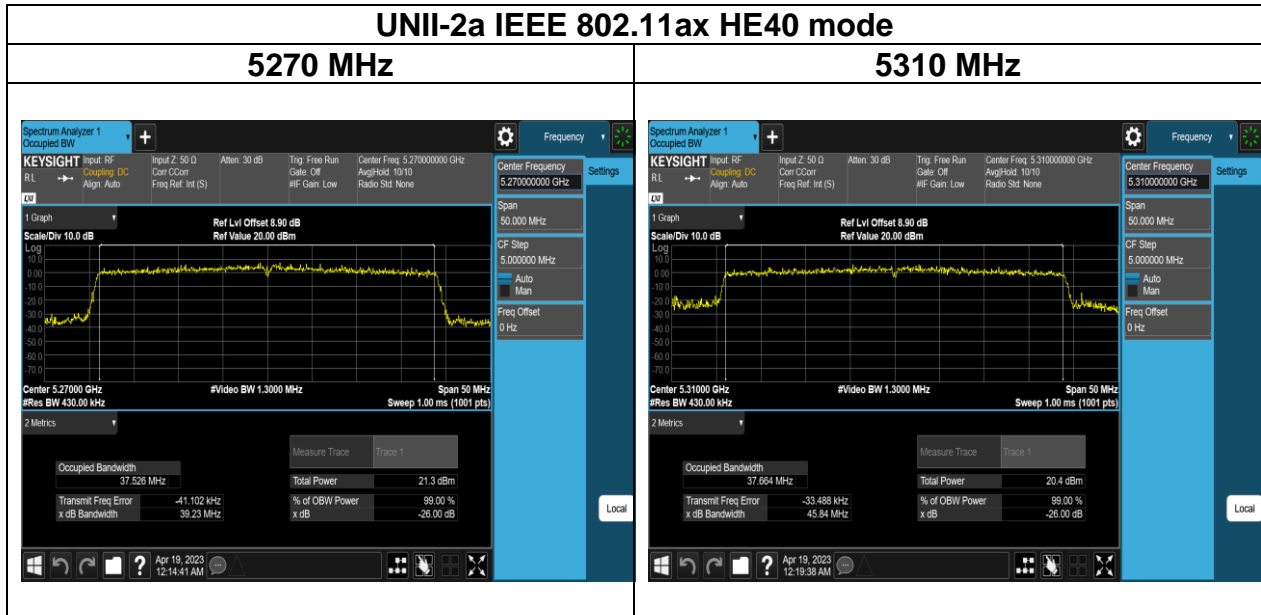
UNII-2a IEEE 802.11ax HE40 mode

| 5270 MHz | 5310 MHz |
|---|---|
| Spectrum Analyzer 1 Occupied BW + Frequency KEYSIGHT Input: RF Coupling: DC Align: Auto Input Z: 50 Ω Corr CCorr Freq Ref: Int (S) Atten: 30 dB Trig: Free Run Gate: Off #IF Gain: Low Center Freq: 5.270000000 GHz Avg\|Hold: 10/10 Radio Std: None Center Frequency 5.270000000 GHz Settings 1 Graph Ref Lvl Offset 8.90 dB Ref Value 20.00 dBm Scale/Div 10.0 dB Log 10.0 0.00 -10.0 -20.0 -30.0 -40.0 -50.0 -60.0 -70.0 Span 50.000 MHz CF Step 5.000000 MHz Auto Man Freq Offset 0 Hz Center 5.27000 GHz #Res BW 430.00 kHz #Video BW 1.3000 MHz Span 50 MHz Sweep 1.00 ms (1001 pts) 2 Metrics Measure Trace Trace 1 Occupied Bandwidth 37.526 MHz Total Power 21.3 dBm Transmit Freq Error -41.102 kHz % of OBW Power 99.00 % x dB Bandwidth 39.23 MHz x dB -26.00 dB Local Apr 19, 2023 12:14:41 AM | Spectrum Analyzer 1 Occupied BW + Frequency KEYSIGHT Input: RF Coupling: DC Align: Auto Input Z: 50 Ω Corr CCorr Freq Ref: Int (S) Atten: 30 dB Trig: Free Run Gate: Off #IF Gain: Low Center Freq: 5.310000000 GHz Avg\|Hold: 10/10 Radio Std: None Center Frequency 5.310000000 GHz Settings 1 Graph Ref Lvl Offset 8.90 dB Ref Value 20.00 dBm Scale/Div 10.0 dB Log 10.0 0.00 -10.0 -20.0 -30.0 -40.0 -50.0 -60.0 -70.0 Span 50.000 MHz CF Step 5.000000 MHz Auto Man Freq Offset 0 Hz Center 5.31000 GHz #Res BW 430.00 kHz #Video BW 1.3000 MHz Span 50 MHz Sweep 1.00 ms (1001 pts) 2 Metrics Measure Trace Trace 1 Occupied Bandwidth 37.664 MHz Total Power 20.4 dBm Transmit Freq Error -33.488 kHz % of OBW Power 99.00 % x dB Bandwidth 45.84 MHz x dB -26.00 dB Local Apr 19, 2023 12:19:38 AM |